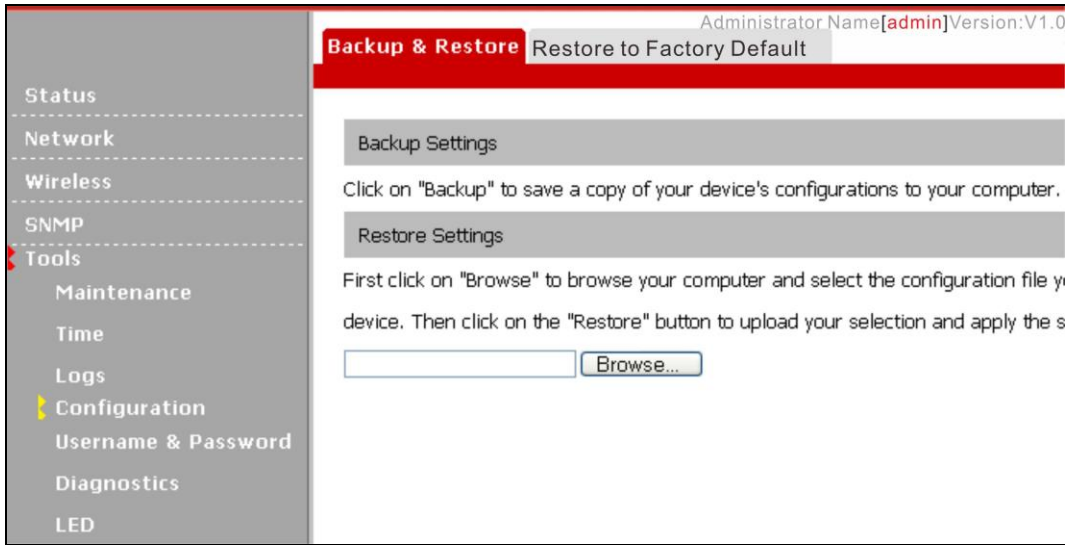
Administrator Name[admin]Version:V1.0

Backup & Restore
Restore to Factory Default

Status
Network
Wireless
SNMP
Tools
Maintenance
Time
Logs
Configuration
Username & Password
Diagnostics
LED

Backup Settings

Click on "Backup" to save a copy of your device's configurations to your computer.

Restore Settings

First click on "Browse" to browse your computer and select the configuration file y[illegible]

device. Then click on the "Restore" button to upload your selection and apply the s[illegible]

Browse...